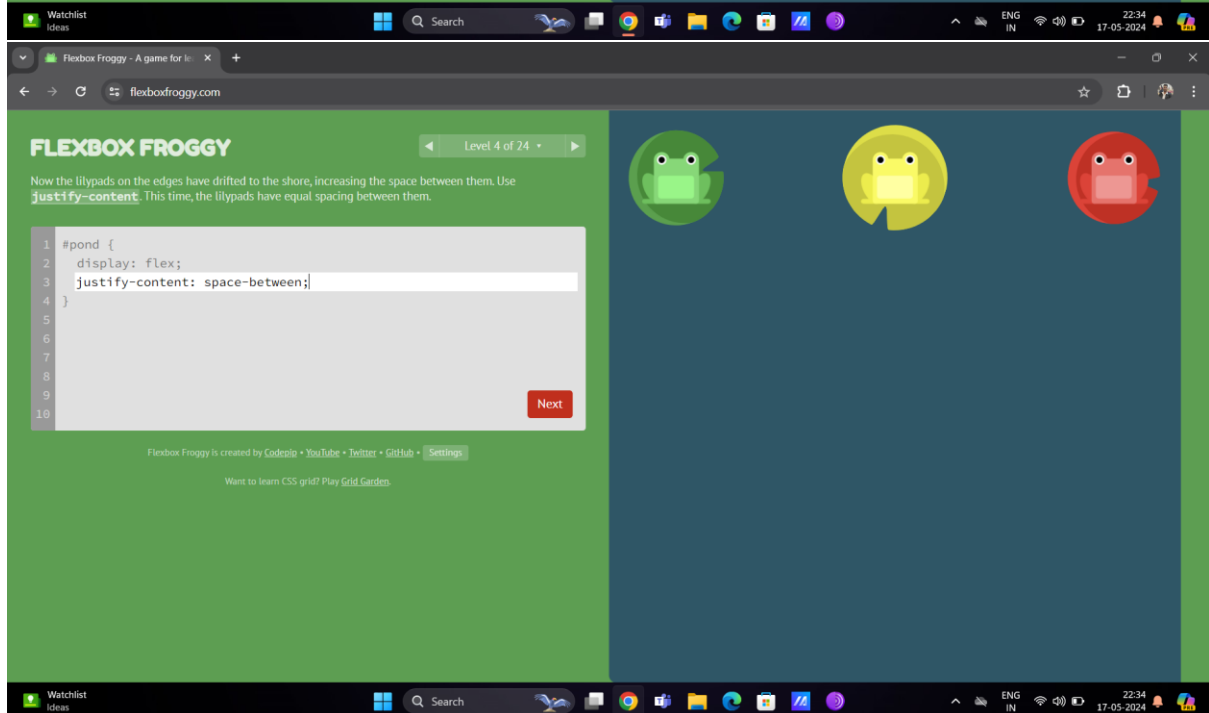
Watchlist
Ideas

Search

ENG
IN

22:34
17-05-2024

Flexbox Froggy - A game for le ×

flexboxfroggy.com

FLEXBOX FROGGY

Level 4 of 24

Now the lilypads on the edges have drifted to the shore, increasing the space between them. Use justify-content. This time, the lilypads have equal spacing between them.

1 #pond {
2 display: flex;
3 justify-content: space-between;
4 }
5
6
7
8
9
10

Next

Flexbox Froggy is created by Codepip • YouTube • Twitter • GitHub • Settings

Want to learn CSS grid? Play Grid Garden.

Watchlist
Ideas

Search

ENG
IN

22:34
17-05-2024